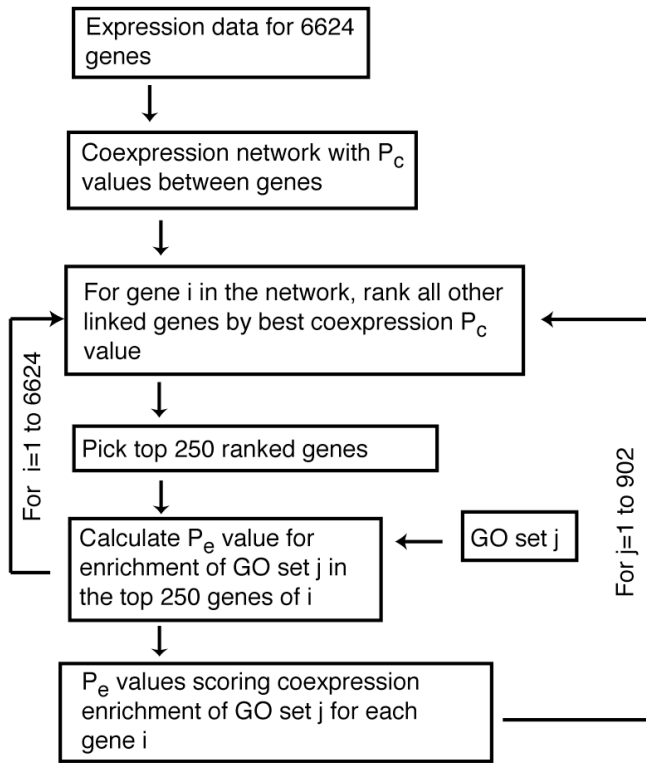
Expression data for 6624 genes

Coexpression network with $P_c$ values between genes

For gene i in the network, rank all other linked genes by best coexpression $P_c$ value

Pick top 250 ranked genes

Calculate $P_e$ value for enrichment of GO set j in the top 250 genes of i

GO set j

For i=1 to 6624

For j=1 to 902

$P_e$ values scoring coexpression enrichment of GO set j for each gene i